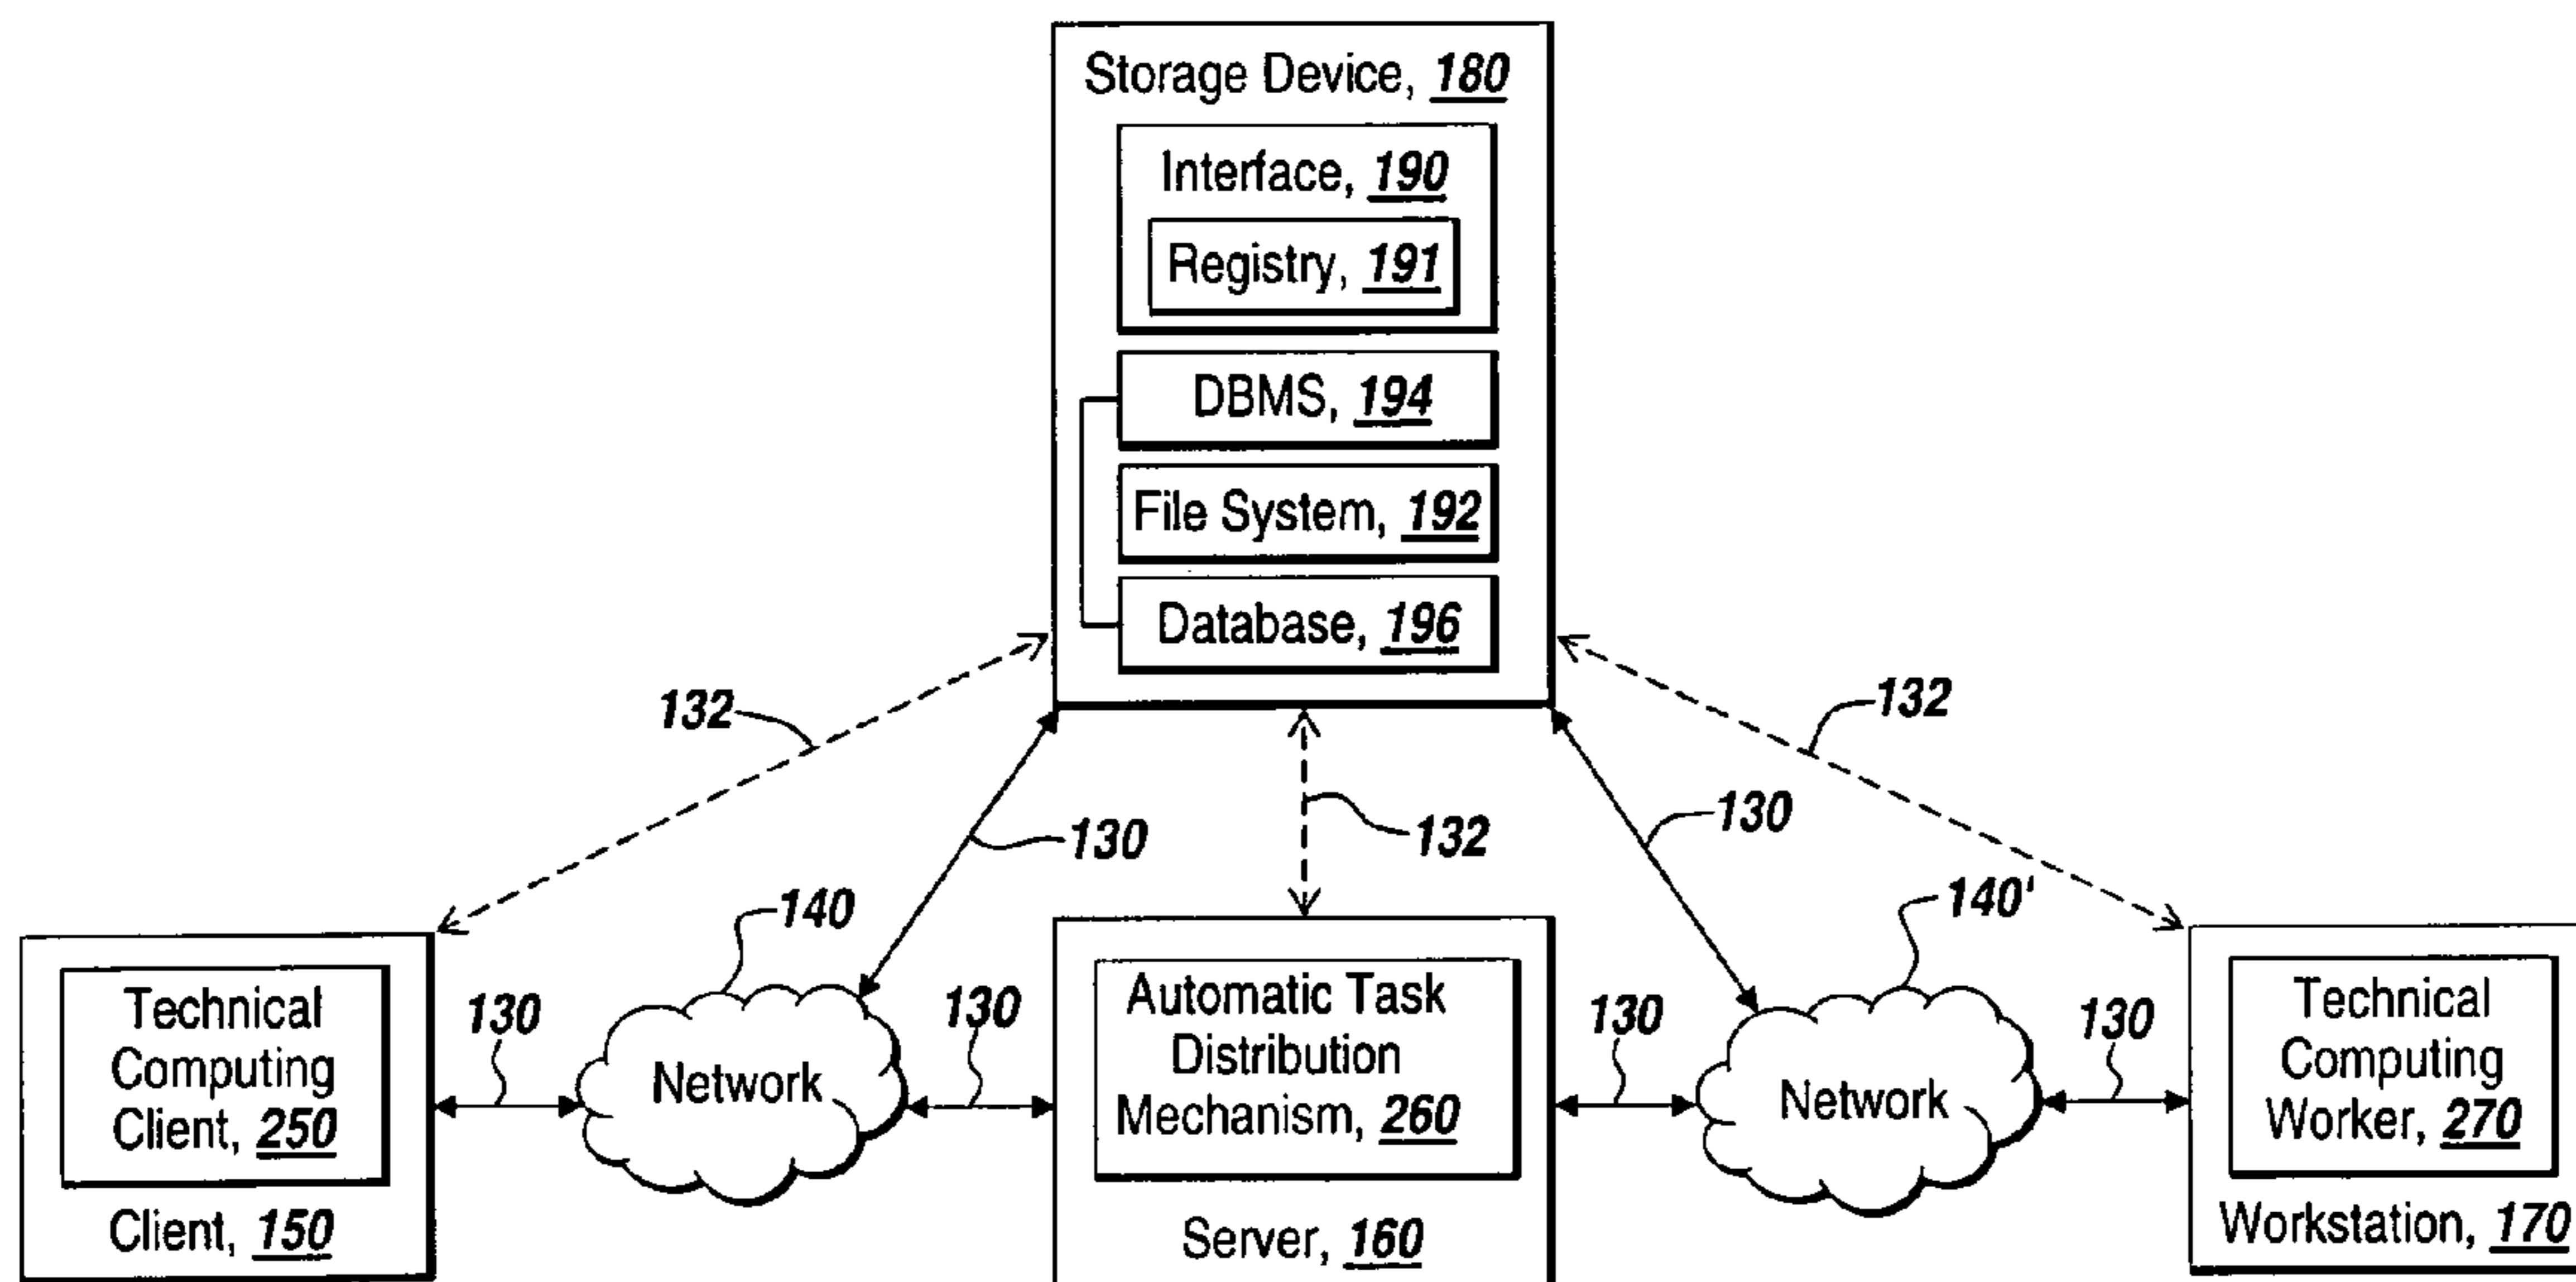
Storage Device, 180

Interface, 190

Registry, 191

DBMS, 194

File System, 192

Database, 196

132

132

130

132

130

140

140'

Technical Computing Client, 250

Client, 150

130

Network

130

Automatic Task Distribution Mechanism, 260

Server, 160

130

Network

130

Technical Computing Worker, 270

Workstation, 170